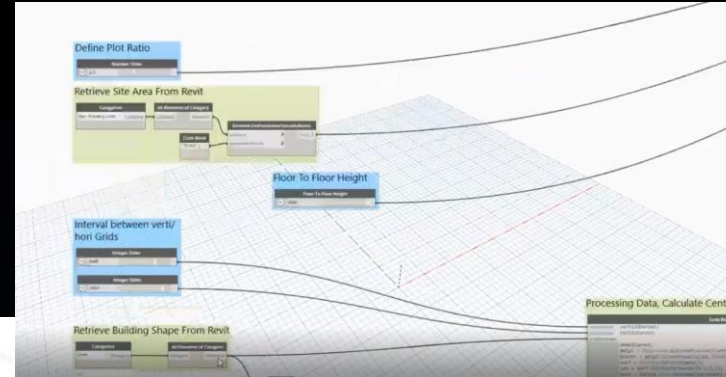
Define Plot Ratio

Number Slider

Retrieve Site Area From Revit

Categories

All Elements of Category

Code Block

Floor To Floor Height

Floor To Floor Height

Interval between verti/ hori Grids

Integer Slider

Integer Slider

Processing Data, Calculate Cent

Retrieve Building Shape From Revit

Categories

All Elements of Category